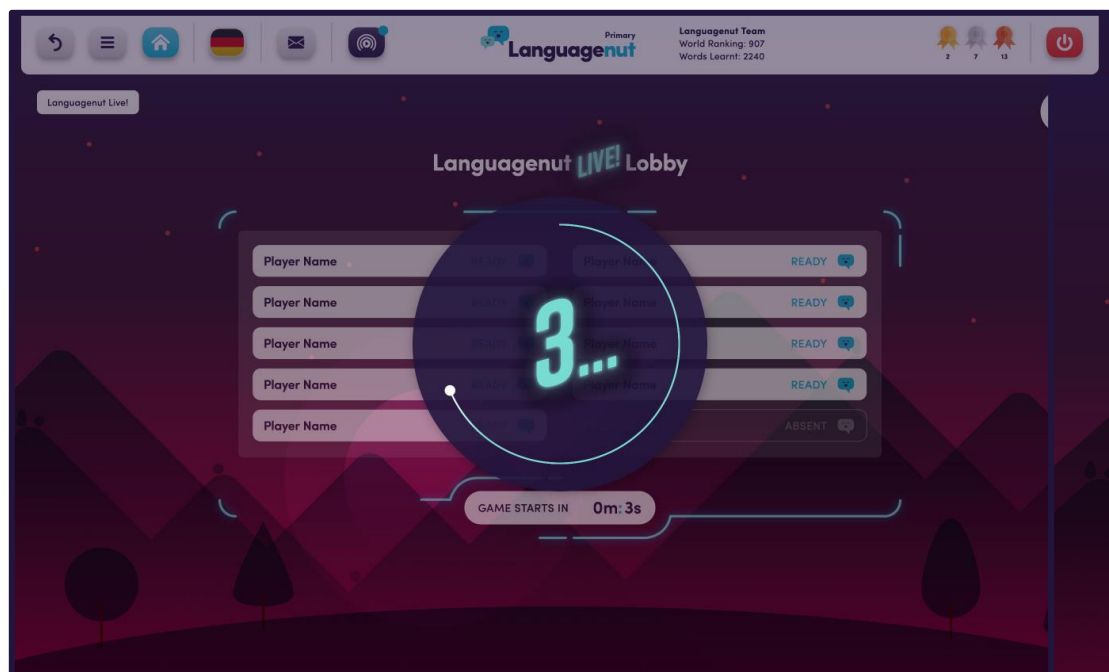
Primary
Languagenut

Languagenut Team
World Ranking: 907
Words Learnt: 2240

2 7 13

Languagenut Live!

Languagenut LIVE! Lobby

| Player Name | READY | Player Name | READY |
|---|---|---|---|
| Player Name | READY | Player Name | READY |
| Player Name | READY | Player Name | READY |
| Player Name | READY | Player Name | READY |
| Player Name | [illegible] | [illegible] | ABSENT |

3...

GAME STARTS IN 0m: 3s